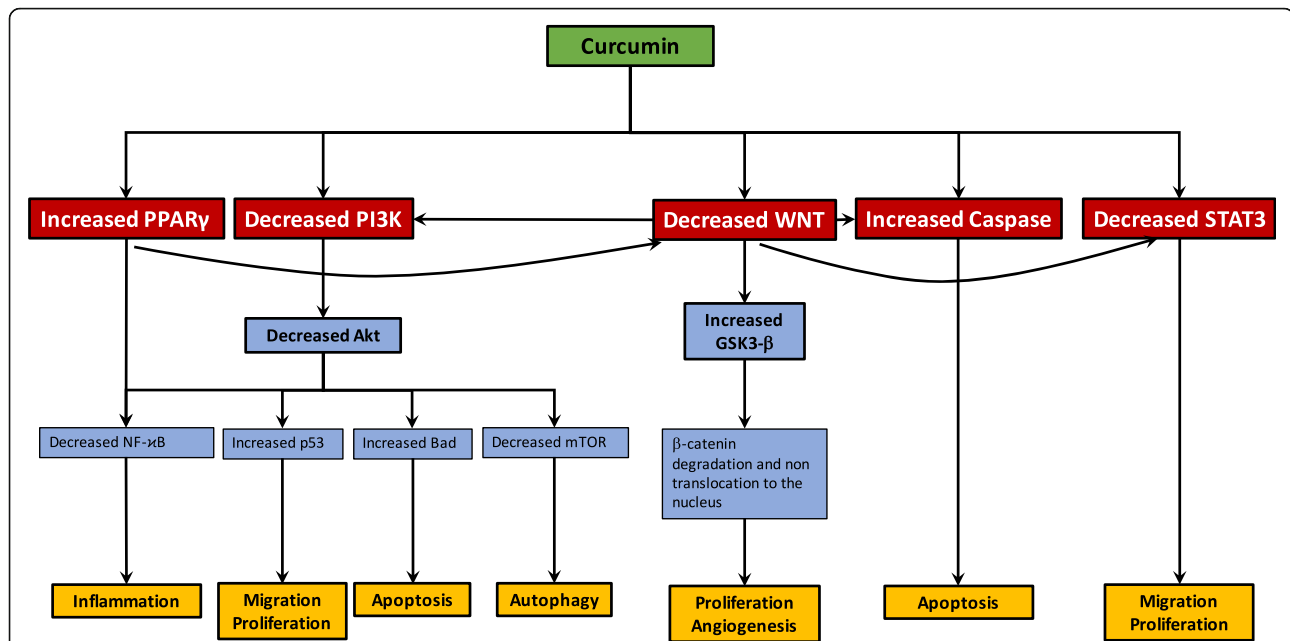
Curcumin

Increased PPARγ

Decreased PI3K

Decreased WNT

Increased Caspase

Decreased STAT3

Decreased Akt

Increased GSK3-β

Decreased NF-κB

Increased p53

Increased Bad

Decreased mTOR

β-catenin degradation and non translocation to the nucleus

Inflammation

Migration Proliferation

Apoptosis

Autophagy

Proliferation Angiogenesis

Apoptosis

Migration Proliferation